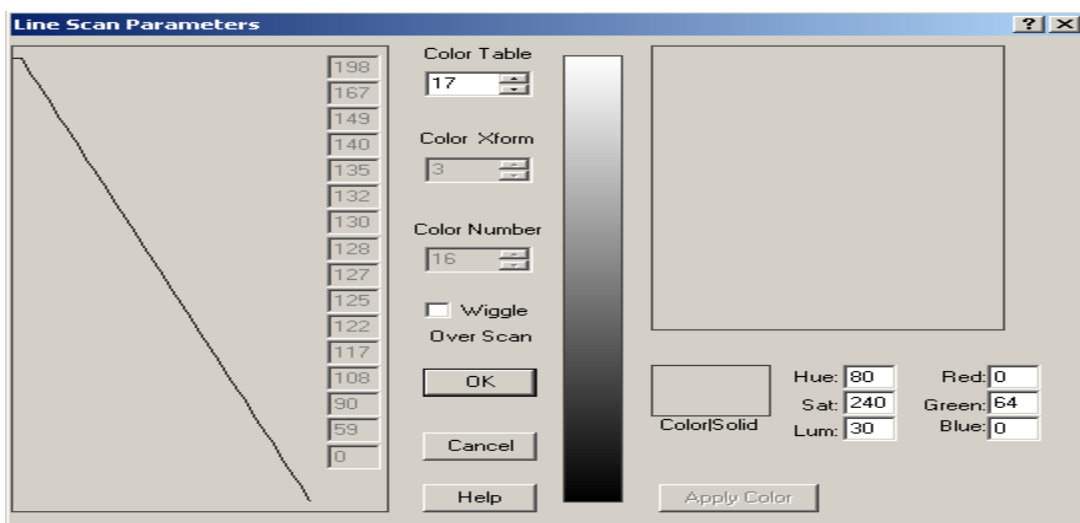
Line Scan Parameters

? X

198
167
149
140
135
132
130
128
127
125
122
117
108
90
59
0

Color Table
17

Color Xform
3

Color Number
16

Wiggle
Over Scan

OK

Cancel

Help

Color|Solid

Hue: 80
Sat: 240
Lum: 30

Red: 0
Green: 64
Blue: 0

Apply Color